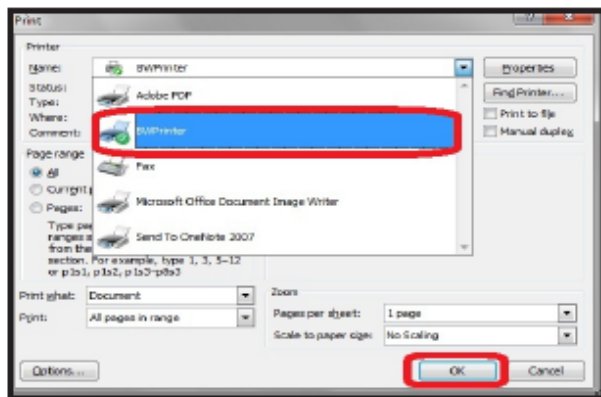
Print

Printer

Name: BWPrinter

Status:
Type:
Where:
Comment:

Adobe PDF
BWPrinter
Fax
Microsoft Office Document Image Writer
Send To OneNote 2007

Properties
Find Printer...
Print to file
Manual duplex

Page range
All
Current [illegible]
Pages:
Type pa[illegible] ranges s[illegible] from the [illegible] section. For example, type 1, 3, 5–12 or p1s1, p1s2, p1s3–p8s3

Print what: Document
Print: All pages in range

Zoom
Pages per sheet: 1 page
Scale to paper size: No Scaling

Options...
OK
Cancel